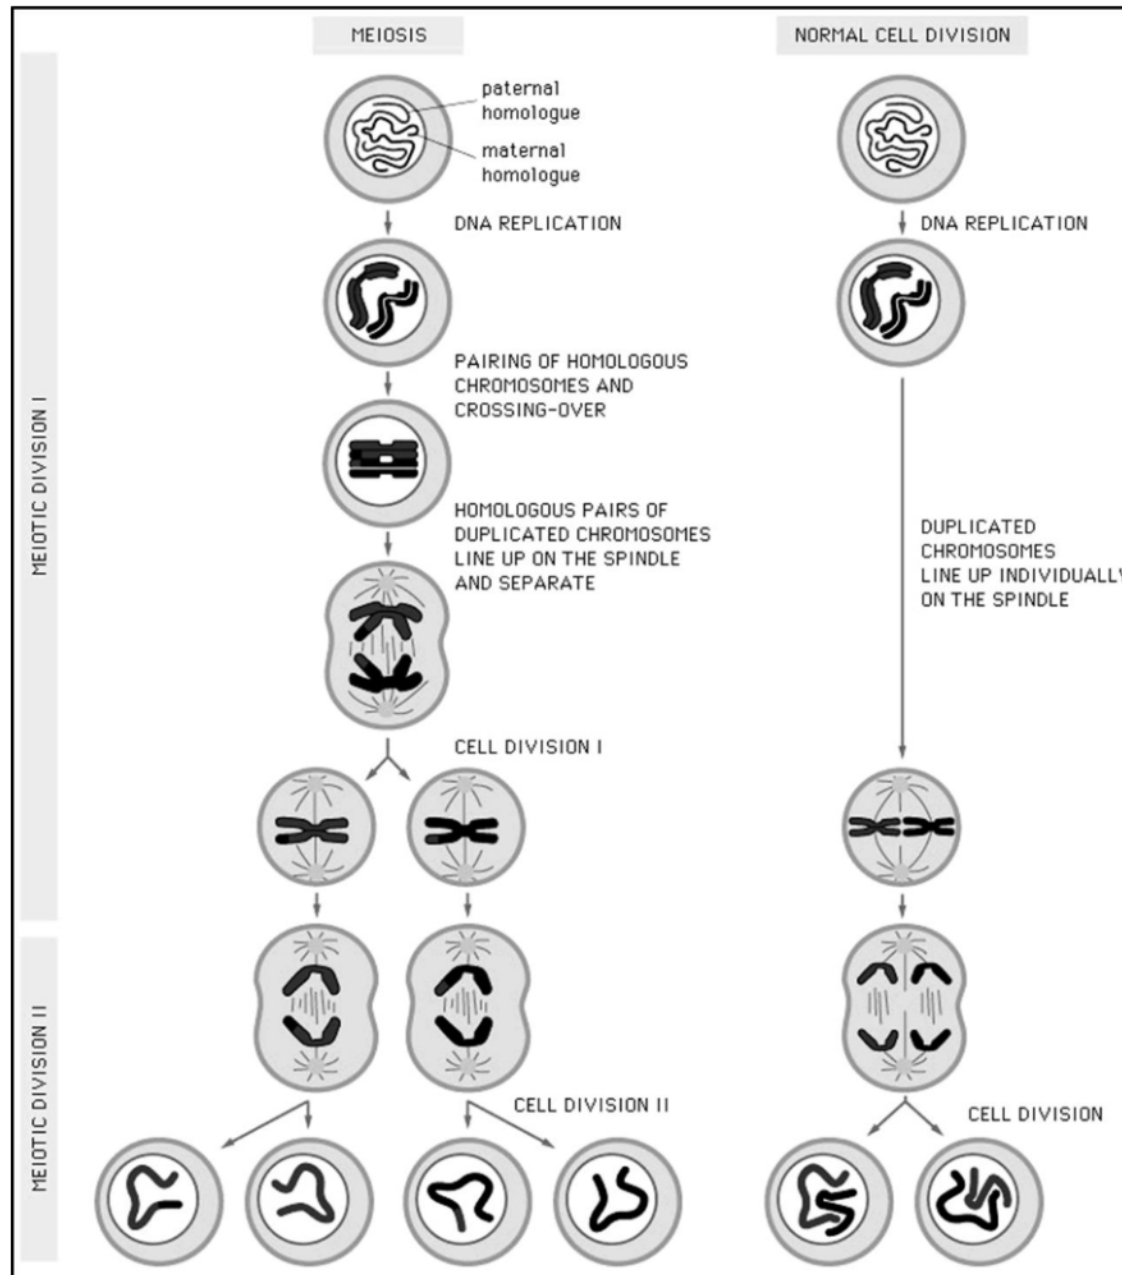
MEIOSIS

NORMAL CELL DIVISION

MEIOTIC DIVISION I

paternal homologue

maternal homologue

DNA REPLICATION

DNA REPLICATION

PAIRING OF HOMOLOGOUS CHROMOSOMES AND CROSSING-OVER

HOMOLOGOUS PAIRS OF DUPLICATED CHROMOSOMES LINE UP ON THE SPINDLE AND SEPARATE

DUPLICATED CHROMOSOMES LINE UP INDIVIDUALL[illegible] ON THE SPINDLE

CELL DIVISION I

MEIOTIC DIVISION II

CELL DIVISION II

CELL DIVISION